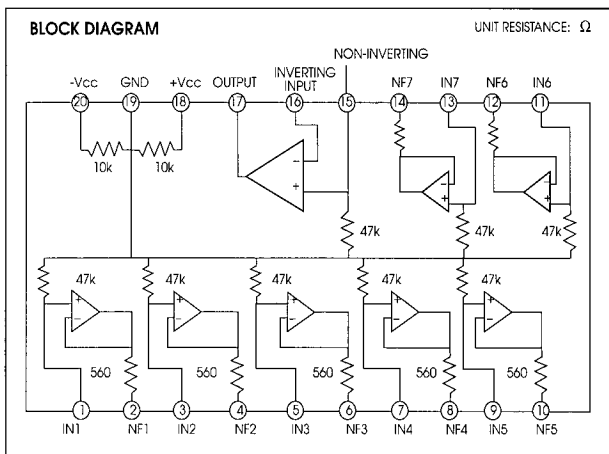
BLOCK DIAGRAM

UNIT RESISTANCE: Ω

NON-INVERTING

-Vcc GND +Vcc OUTPUT INVERTING INPUT NF7 IN7 NF6 IN6

20 19 18 17 16 15 14 13 12 11

10k 10k

47k 47k 47k

47k 47k 47k 47k 47k

560 560 560 560 560

1 2 3 4 5 6 7 8 9 10

IN1 NF1 IN2 NF2 IN3 NF3 IN4 NF4 IN5 NF5